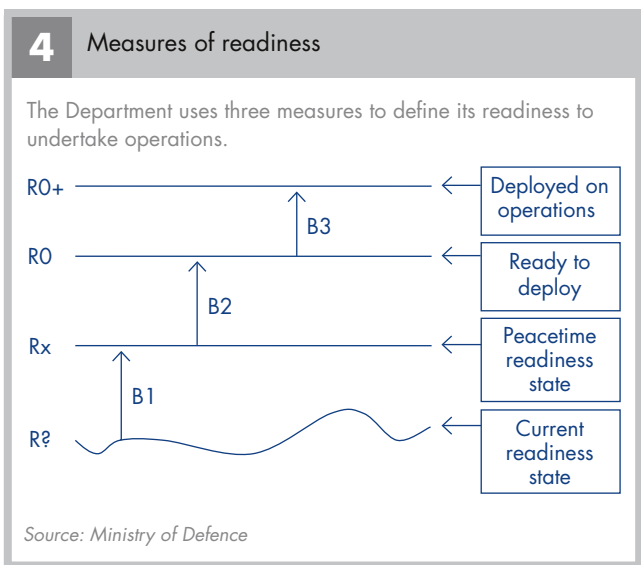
4 Measures of readiness

The Department uses three measures to define its readiness to undertake operations.

R0+

R0

Rx

R?

B3

B2

B1

Deployed on operations

Ready to deploy

Peacetime readiness state

Current readiness state

Source: Ministry of Defence